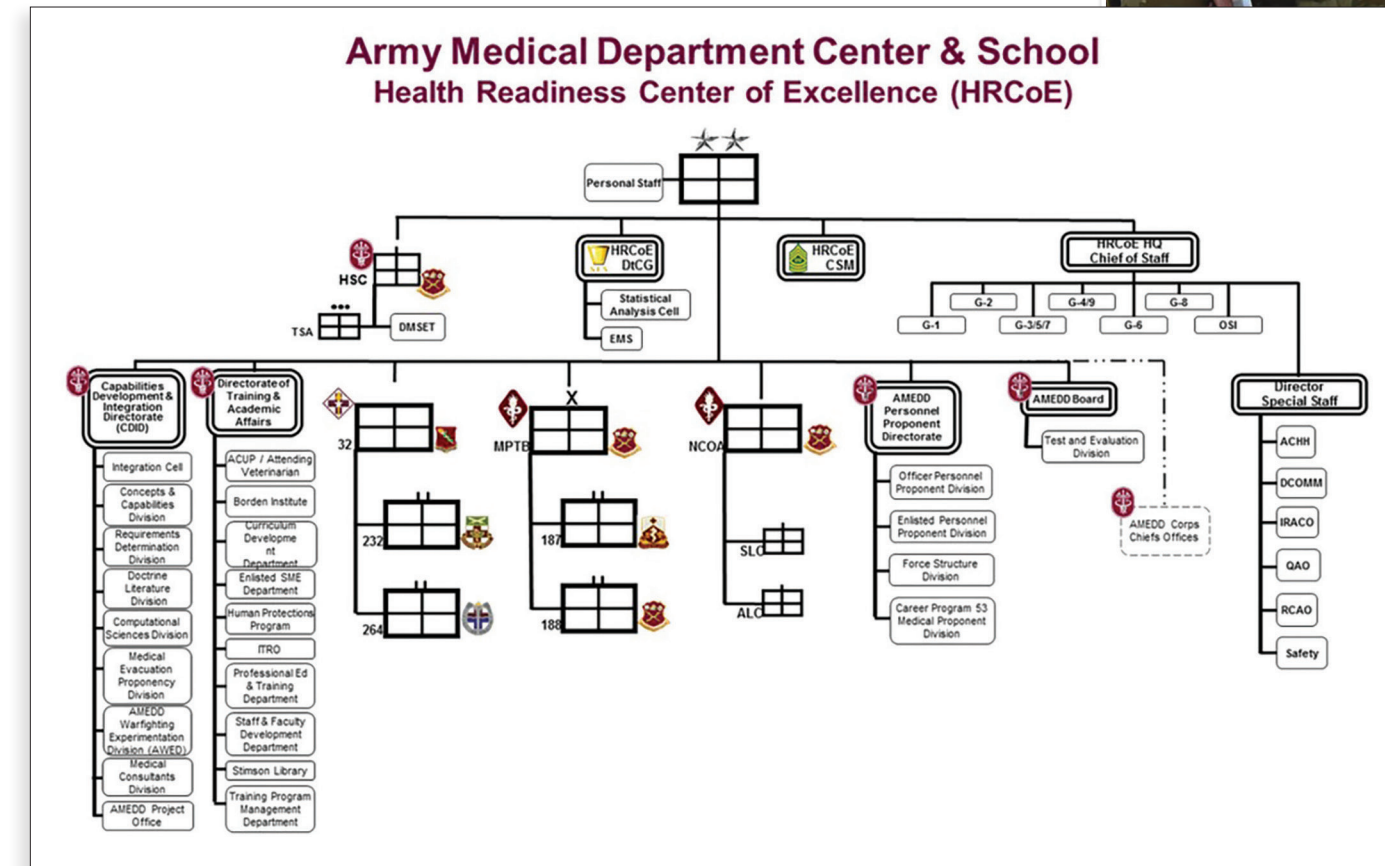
Army Medical Department Center & School
Health Readiness Center of Excellence (HRCoE)

Personal Staff

HSC

TSA

DMSET

HRCoE DtCG

SES

Statistical Analysis Cell

EMS

HRCoE CSM

HRCoE HQ Chief of Staff

G-2
G-4/9
G-8
G-1
G-3/5/7
G-6
OSI

Capabilities Development & Integration Directorate (CDID)

Integration Cell
Concepts & Capabilities Division
Requirements Determination Division
Doctrine Literature Division
Computational Sciences Division
Medical Evacuation Proponency Division
AMEDD Warfighting Experimentation Division (AWED)
Medical Consultants Division
AMEDD Project Office

Directorate of Training & Academic Affairs

ACUP / Attending Veterinarian
Borden Institute
Curriculum Development Department
Enlisted SME Department
Human Protections Program
ITRO
Professional Ed & Training Department
Staff & Faculty Development Department
Stimson Library
Training Program Management Department

32
232
264

X
MPTB
187
188

NCOA
SLC
ALC

AMEDD Personnel Proponent Directorate

Officer Personnel Proponent Division
Enlisted Personnel Proponent Division
Force Structure Division
Career Program 53 Medical Proponent Division

AMEDD Board

Test and Evaluation Division

AMEDD Corps Chiefs Offices

Director Special Staff

ACHH
DCOMM
IRACO
QAO
RCAO
Safety